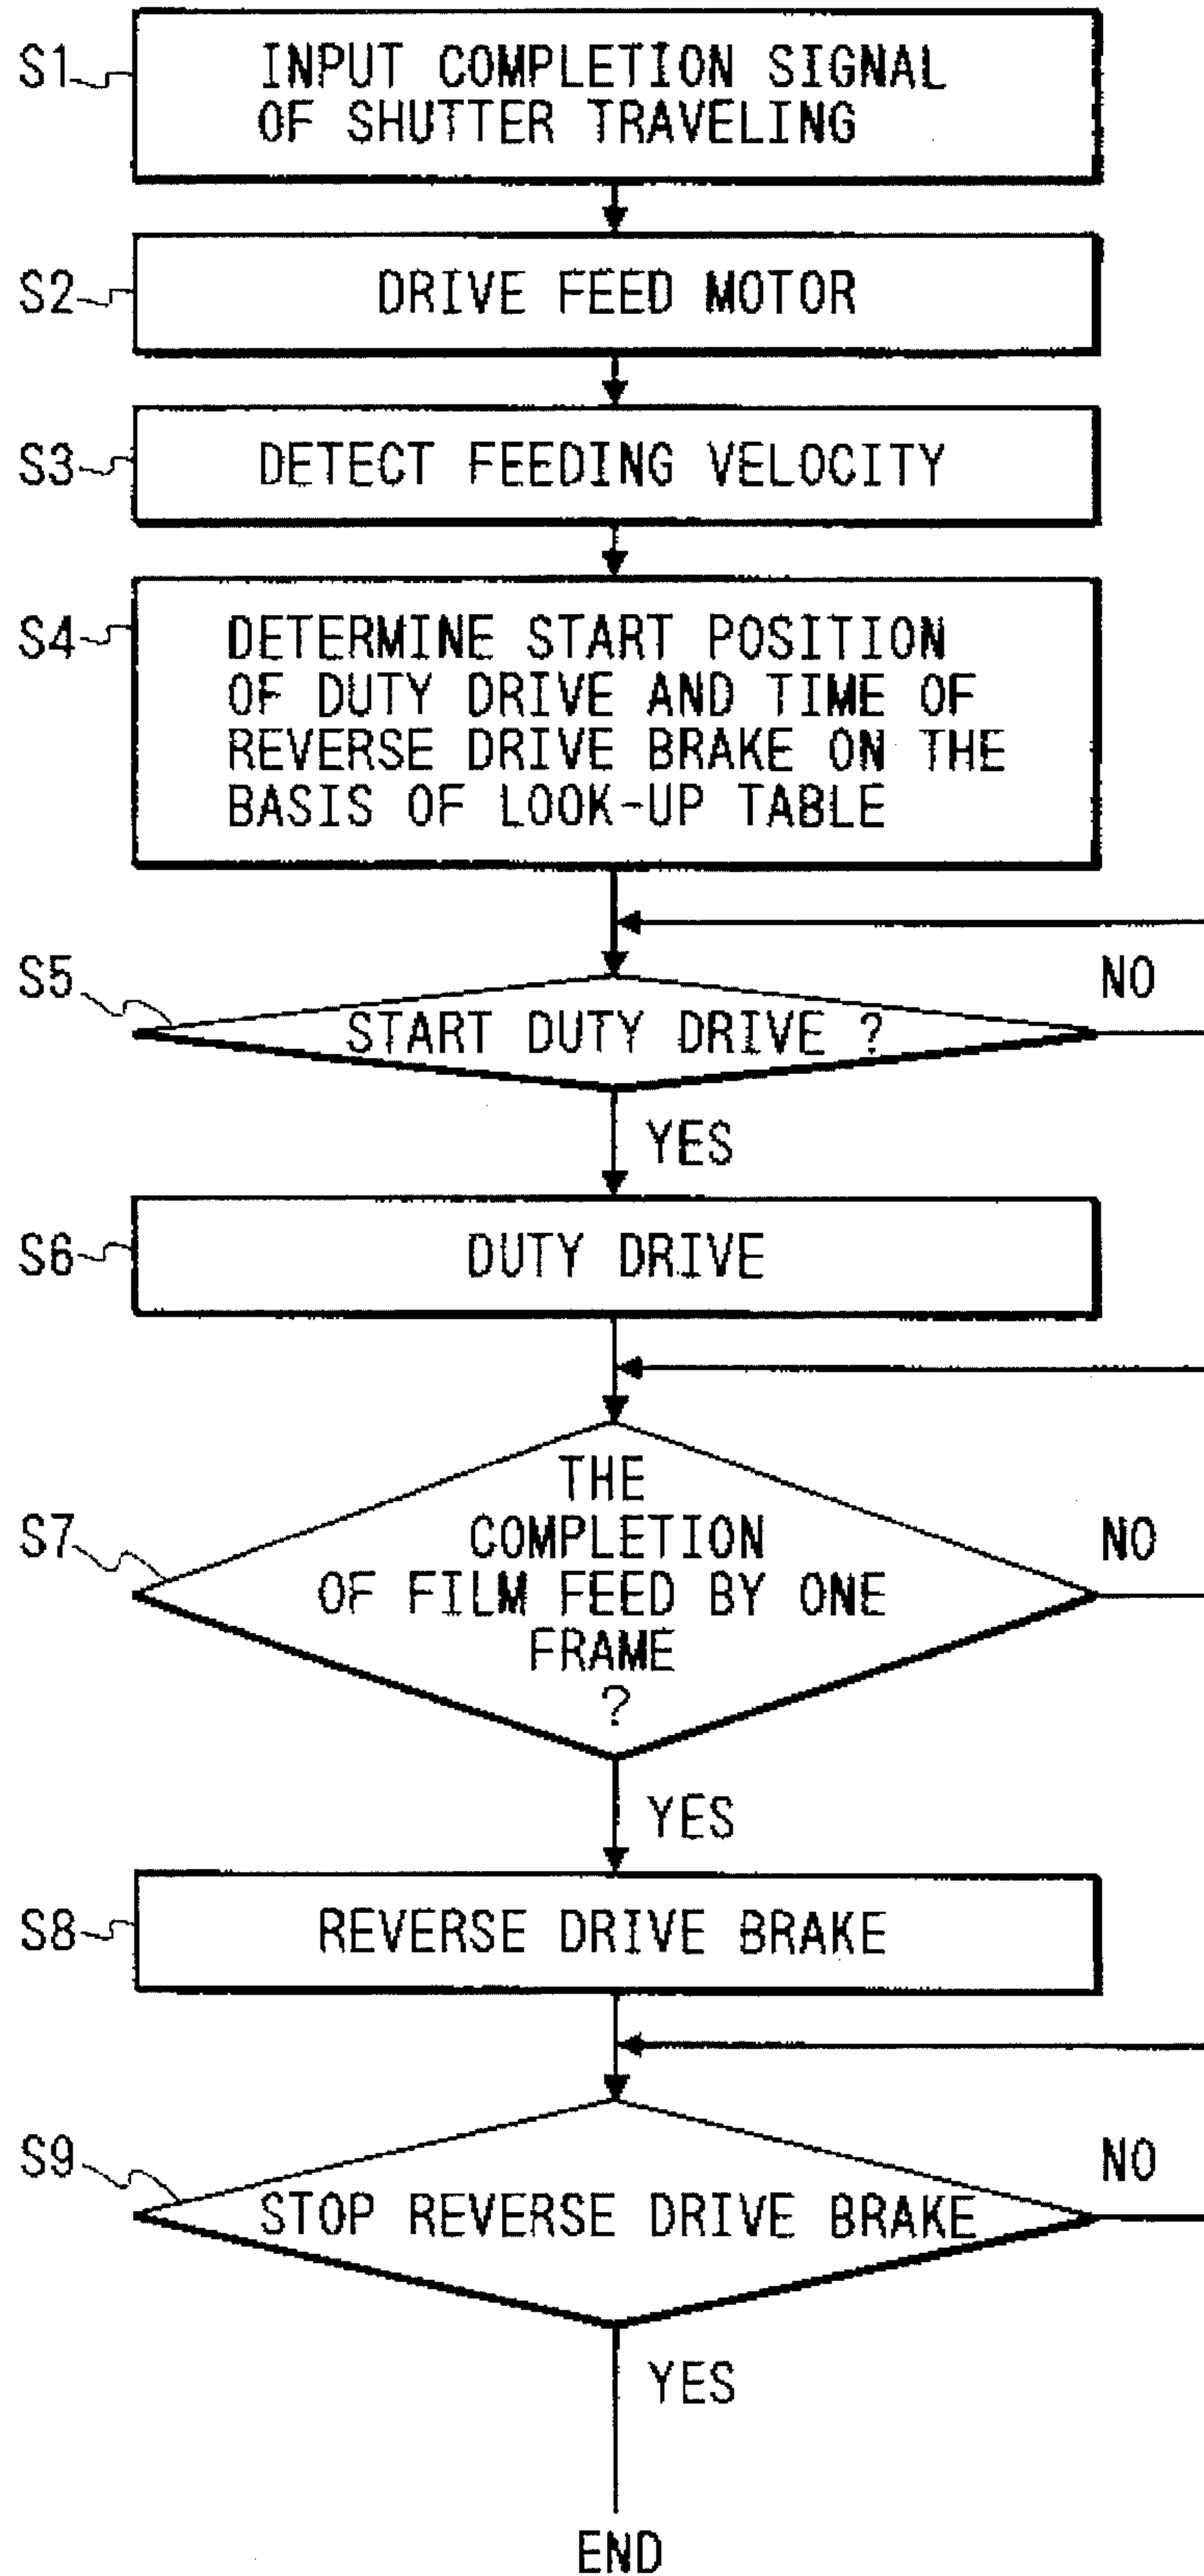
S1 INPUT COMPLETION SIGNAL OF SHUTTER TRAVELING

S2 DRIVE FEED MOTOR

S3 DETECT FEEDING VELOCITY

S4 DETERMINE START POSITION OF DUTY DRIVE AND TIME OF REVERSE DRIVE BRAKE ON THE BASIS OF LOOK-UP TABLE

S5 START DUTY DRIVE ?

NO

YES

S6 DUTY DRIVE

S7 THE COMPLETION OF FILM FEED BY ONE FRAME ?

NO

YES

S8 REVERSE DRIVE BRAKE

S9 STOP REVERSE DRIVE BRAKE

NO

YES

END